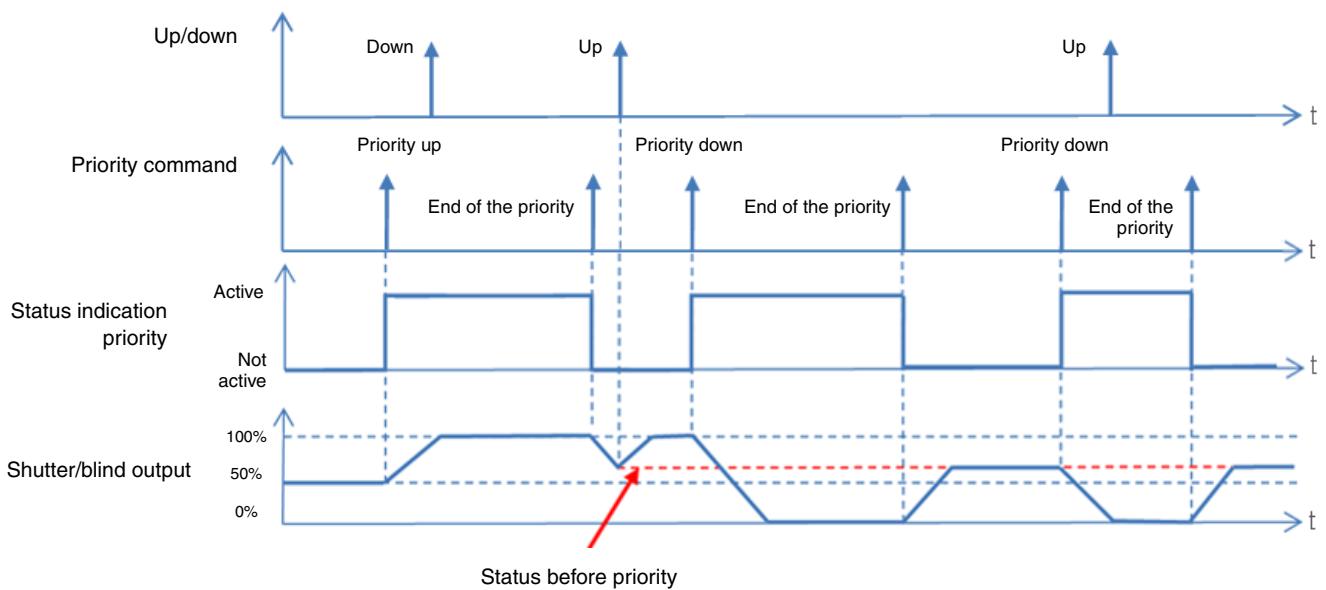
Up/down

Down

Up

Up

t

Priority command

Priority up

Priority down

Priority down

End of the priority

End of the priority

End of the priority

t

Status indication priority

Active

Not active

t

Shutter/blind output

100%

50%

0%

t

Status before priority